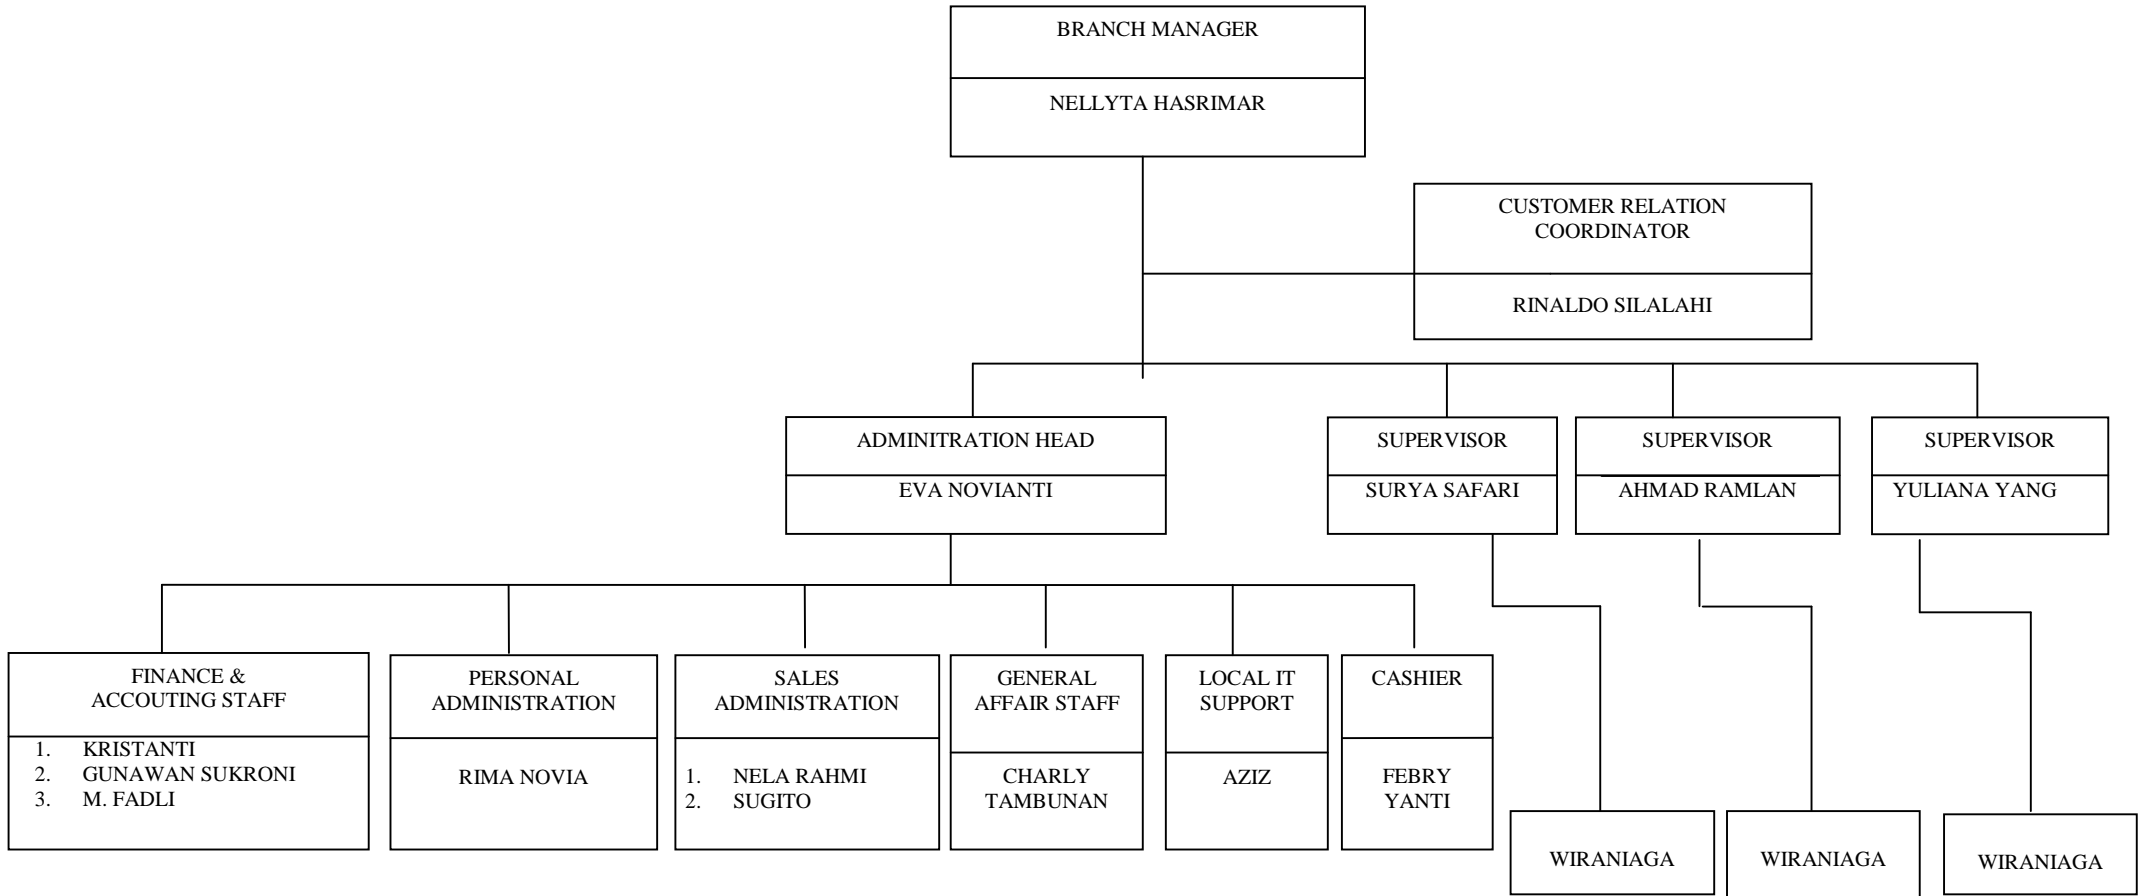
BRANCH MANAGER

NELLYTA HASRIMAR

CUSTOMER RELATION COORDINATOR

RINALDO SILALAHI

ADMINITRATION HEAD

EVA NOVIANTI

SUPERVISOR

SURYA SAFARI

SUPERVISOR

AHMAD RAMLAN

SUPERVISOR

YULIANA YANG

FINANCE & ACCOUTING STAFF

1. KRISTANTI
2. GUNAWAN SUKRONI
3. M. FADLI

PERSONAL ADMINISTRATION

RIMA NOVIA

SALES ADMINISTRATION

1. NELA RAHMI
2. SUGITO

GENERAL AFFAIR STAFF

CHARLY TAMBUNAN

LOCAL IT SUPPORT

AZIZ

CASHIER

FEBRY YANTI

WIRANIAGA

WIRANIAGA

WIRANIAGA